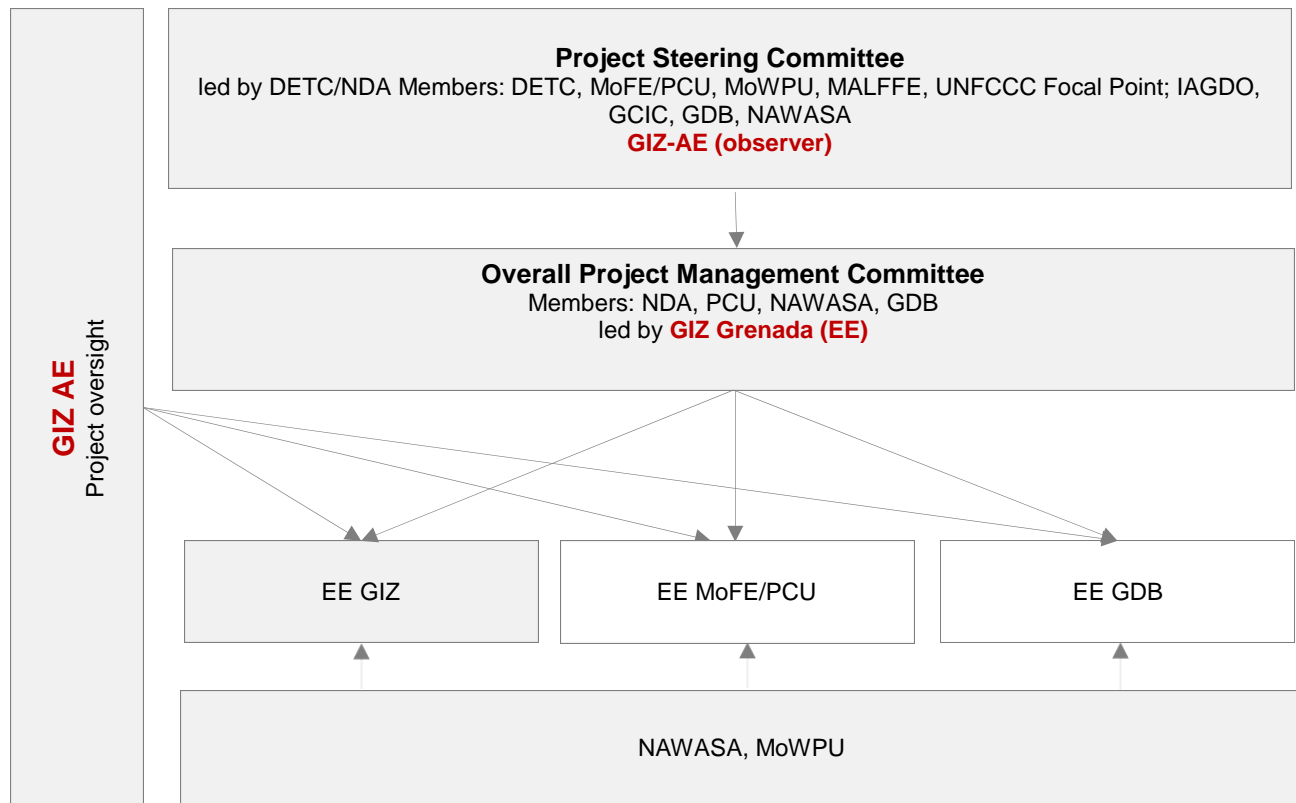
GIZ AE
Project oversight

Project Steering Committee
led by DETC/NDA Members: DETC, MoFE/PCU, MoWPU, MALFFE, UNFCCC Focal Point; IAGDO, GCIC, GDB, NAWASA
GIZ-AE (observer)

Overall Project Management Committee
Members: NDA, PCU, NAWASA, GDB
led by GIZ Grenada (EE)

EE GIZ

EE MoFE/PCU

EE GDB

NAWASA, MoWPU